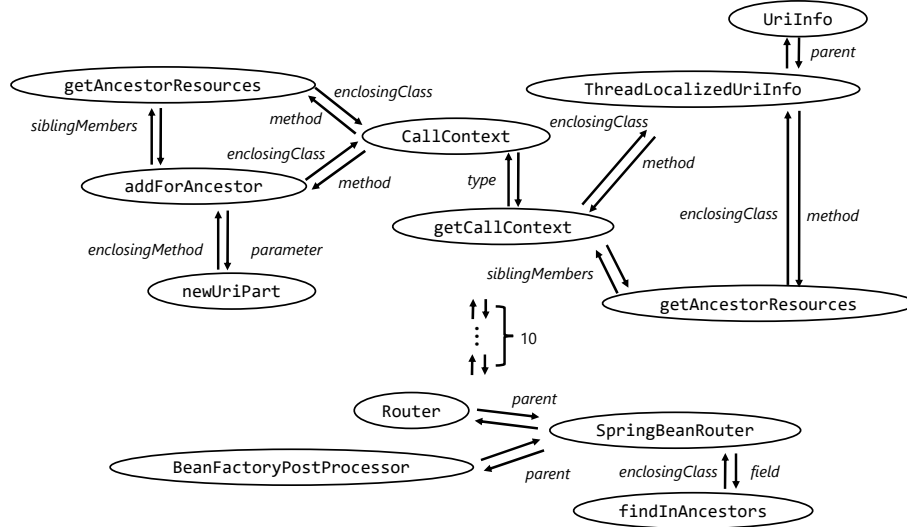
UriInfo

parent

ThreadLocalizedUriInfo

getAncestorResources

enclosingClass

method

siblingMembers

CallContext

enclosingClass

enclosingClass

method

method

addForAncestor

type

getCallContext

enclosingClass

method

enclosingMethod

parameter

siblingMembers

newUriPart

getAncestorResources

10

parent

Router

SpringBeanRouter

BeanFactoryPostProcessor

parent

enclosingClass

field

findInAncestors